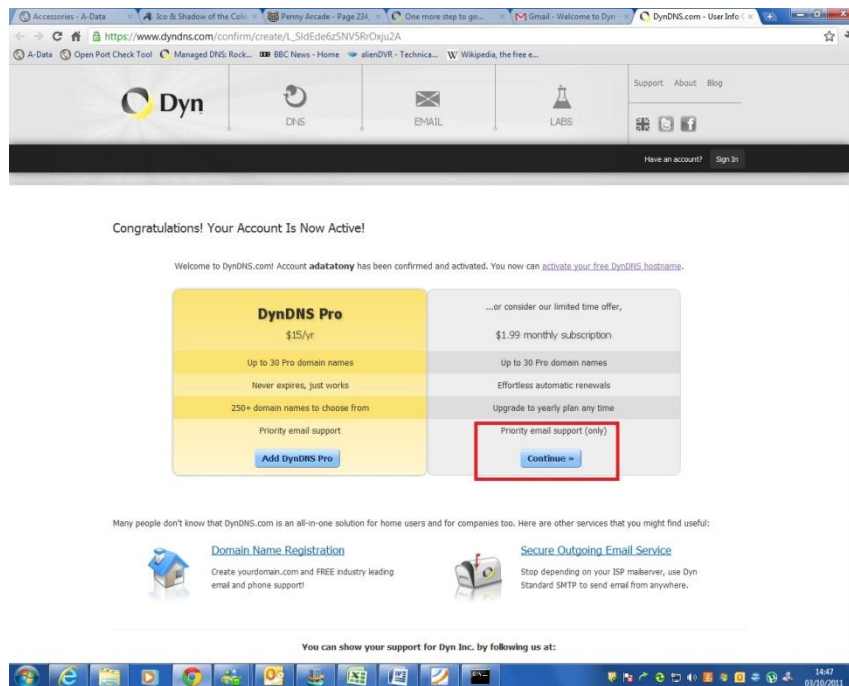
Accessories - A-Data | Ico & Shadow of the Colo | Penny Arcade - Page 234 | One more step to go... | Gmail - Welcome to Dyn | DynDNS.com - User Info

https://www.dyndns.com/confirm/create/L_SldEde6zSNV5RrOxju2A

A-Data | Open Port Check Tool | Managed DNS: Rock... | BBC News - Home | alienDVR - Technica... | Wikipedia, the free e...

Dyn

DNS

EMAIL

LABS

Support About Blog

Have an account? Sign In

Congratulations! Your Account Is Now Active!

Welcome to DynDNS.com! Account **adatatony** has been confirmed and activated. You now can activate your free DynDNS hostname.

| DynDNS Pro | ...or consider our limited time offer, |
|---|---|
| \$15/yr | \$1.99 monthly subscription |
| Up to 30 Pro domain names | Up to 30 Pro domain names |
| Never expires, just works | Effortless automatic renewals |
| 250+ domain names to choose from | Upgrade to yearly plan any time |
| Priority email support | Priority email support (only) |
| Add DynDNS Pro | Continue » |

Many people don't know that DynDNS.com is an all-in-one solution for home users and for companies too. Here are other services that you might find useful:

Domain Name Registration

Create yourdomain.com and FREE industry leading email and phone support!

Secure Outgoing Email Service

Stop depending on your ISP mailserver, use Dyn Standard SMTP to send email from anywhere.

You can show your support for Dyn Inc. by following us at:

14:47
03/10/2011